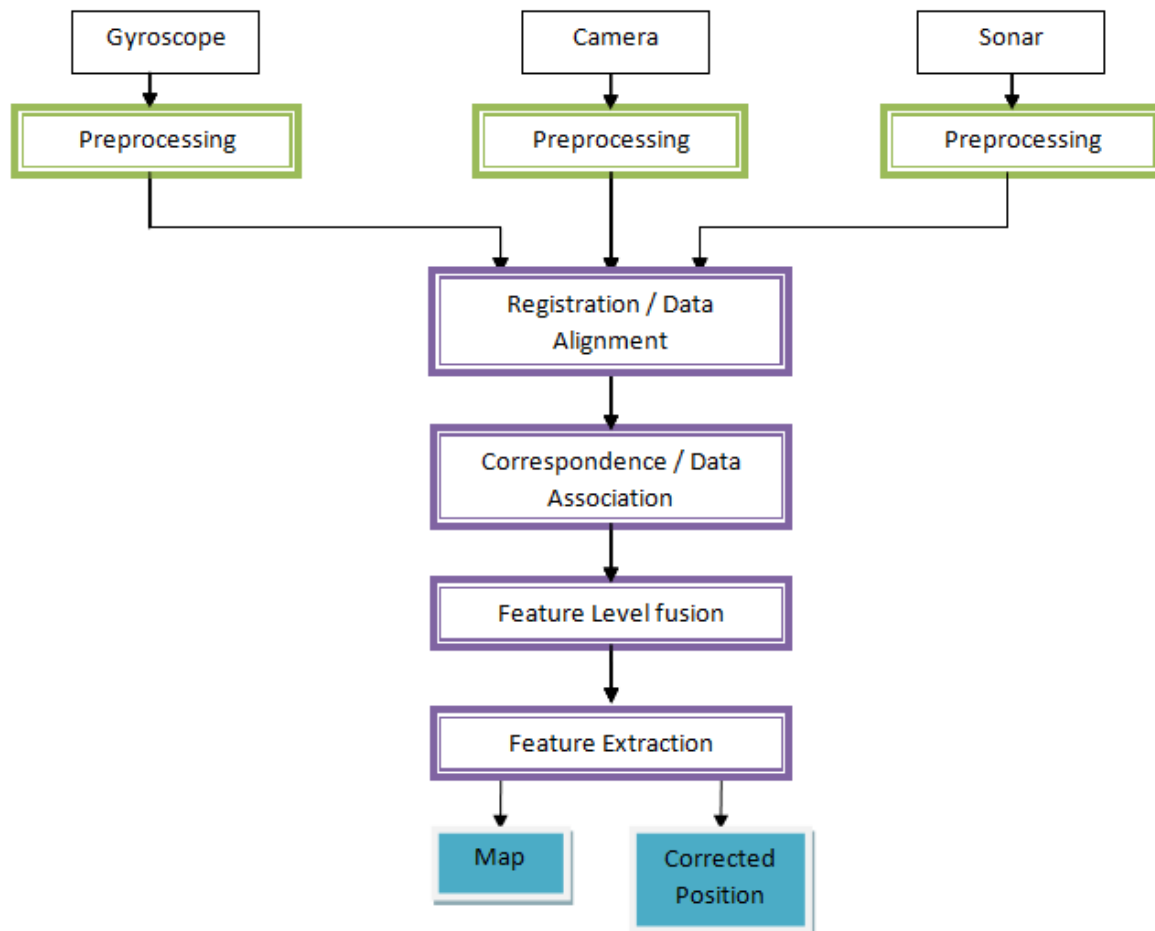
Gyroscope

Camera

Sonar

Preprocessing

Preprocessing

Preprocessing

Registration / Data Alignment

Correspondence / Data Association

Feature Level fusion

Feature Extraction

Map

Corrected Position